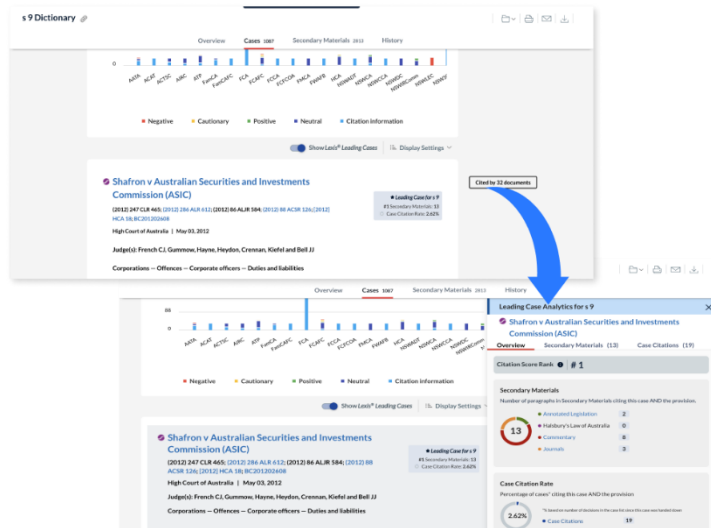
s 9 Dictionary

Overview Cases 1087 Secondary Materials 2813 History

0

AATA ACAT ACTSC ARC ATP FamCA FamCAFC FCA FCAFC FCCA FCFCOA FMCA FWAFB HCA NSWADT NSWCA NSWCCA NSWDC NSWIRComm NSWLEC NSWSC

Negative Cautionary Positive Neutral Citation information

Show Lexis® Leading Cases Display Settings

Shafron v Australian Securities and Investments Commission (ASIC)

(2012) 247 CLR 465; (2012) 286 ALR 612; (2012) 86 ALJR 584; (2012) 88 ACSR 126; [2012] HCA 18; BC201202608

High Court of Australia | May 03, 2012

Judge(s): French CJ, Gummow, Hayne, Heydon, Crennan, Kiefel and Bell JJ

Corporations — Offences — Corporate officers — Duties and liabilities

Leading Case for s 9
#1 Secondary Materials: 13
Case Citation Rate: 2.62%

Cited by 32 documents

Overview Cases 1087 Secondary Materials 2813 History

100

AATA ACAT ACTSC ARC ATP FamCA FamCAFC FCA FCAFC FCCA FCFCOA FMCA FWAFB HCA NSWADT NSWCA NSWCCA NSWDC NSWIRComm

Negative Cautionary Positive Neutral Citation information

Show Lexis® Leading Cases Display Settings

Shafron v Australian Securities and Investments Commission (ASIC)

(2012) 247 CLR 465; (2012) 286 ALR 612; (2012) 86 ALJR 584; (2012) 88 ACSR 126; [2012] HCA 18; BC201202608

High Court of Australia | May 03, 2012

Judge(s): French CJ, Gummow, Hayne, Heydon, Crennan, Kiefel and Bell JJ

Corporations — Offences — Corporate officers — Duties and liabilities

Leading Case for s 9
#1 Secondary Materials: 13
Case Citation Rate: 2.62%

Leading Case Analytics for s 9

Shafron v Australian Securities and Investments Commission (ASIC)

Overview Secondary Materials (13) Case Citations (19)

Citation Score Rank # 1

Secondary Materials

Number of paragraphs in Secondary Materials citing this case AND the provision.

13

Annotated Legislation 2
Halsbury's Law of Australia 0
Commentary 8
Journals 3

Case Citation Rate

Percentage of cases* citing this case AND the provision

*is based on number of decisions in the Law list since this case was handed down

2.62%

Case Citations 19